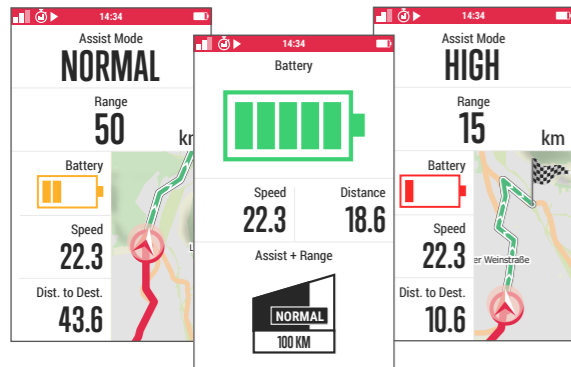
14:34
Assist Mode
NORMAL
Range
50
km
Battery
Speed
22.3
Dist. to Dest.
43.6
L

14:34
Battery
Speed
22.3
Distance
18.6
Assist + Range
NORMAL
100 KM

14:34
Assist Mode
HIGH
Range
15
km
Battery
Speed
22.3
Dist. to Dest.
10.6
er Weinstraße